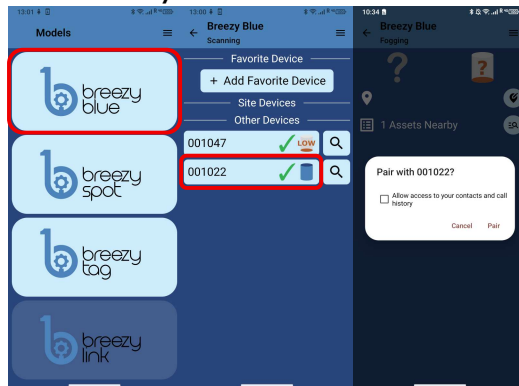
13:01

Models

breezy blue

breezy spot

breezy tag

breezy link

13:00

Breezy Blue
Scanning

Favorite Device

+ Add Favorite Device

Site Devices

Other Devices

001047 LOW

001022

10:34

Breezy Blue
Fogging

?

1 Assets Nearby

Pair with 001022?

Allow access to your contacts and call history

Cancel Pair